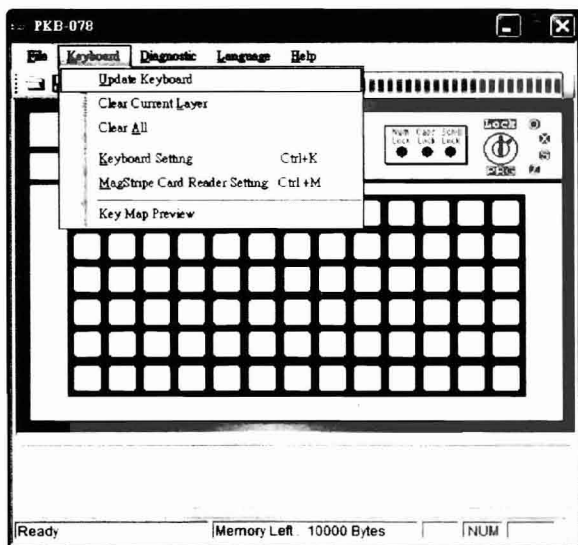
PKB-078

File Keyboard Diagnostic Language Help

Update Keyboard
Clear Current Layer
Clear All
Keyboard Setting Ctrl+K
MagStripe Card Reader Setting Ctrl+M
Key Map Preview

Num Lock Caps Lock Scroll Lock

Lock

Ready Memory Left 10000 Bytes NUM